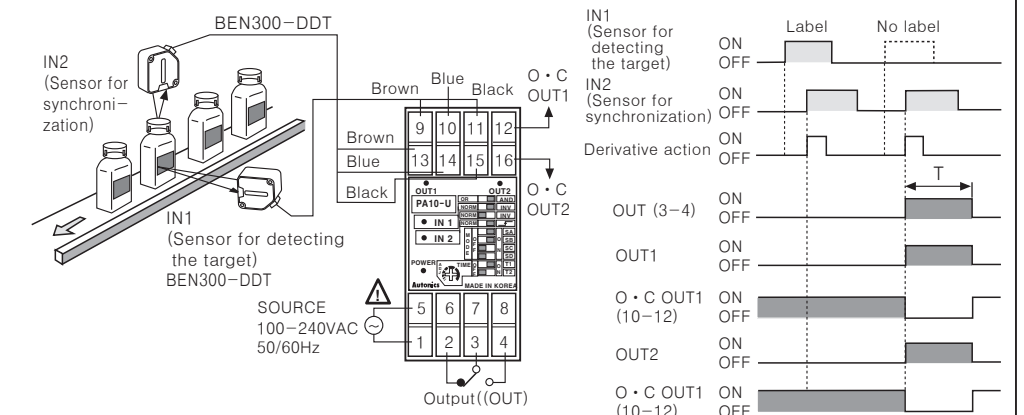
BEN300−DDT

IN2 (Sensor for synchronization)

Brown Blue Black

O・C OUT1

Brown

Blue

Black

9 10 11 12

13 14 15 16

O・C OUT2

OUT1 OUT2

PA10-U

OR NORM NORM AND INV INV

● IN 1

● IN 2

SA SB SC SD T1 T2

POWER TIME

Autonics MADE IN KOREA

IN1 (Sensor for detecting the target) BEN300−DDT

SOURCE 100−240VAC 50/60Hz

5 6 7 8

1 2 3 4

Output((OUT)

IN1 (Sensor for detecting the target)

Label

No label

ON OFF

IN2 (Sensor for synchronization)

ON OFF

Derivative action

ON OFF

T

OUT (3−4)

ON OFF

OUT1

ON OFF

O・C OUT1 (10−12)

ON OFF

OUT2

ON OFF

O・C OUT1 (10−12)

ON OFF